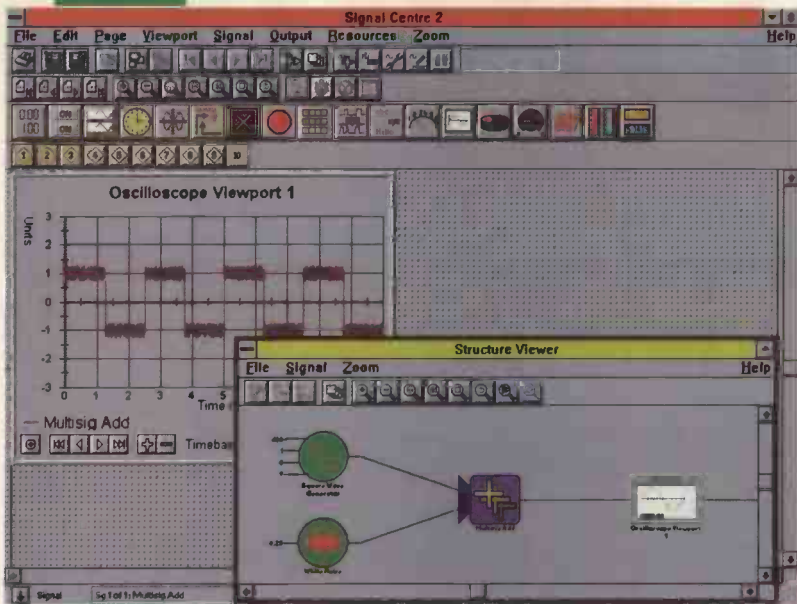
Signal Centre 2

File Edit Page Viewport Signal Output Resources Zoom Help

Oscilloscope Viewport 1

Units

3
2
1
0
-1
-2
-3

0 1 2 3 4 5

Time

— Multisig Add

Timebase

Structure Viewer

File Signal Zoom Help

Square Wave Generator

White Noise

Multisig Add

Oscilloscope Viewport 1

Signal

Sig 1 of 1: Multisig Add